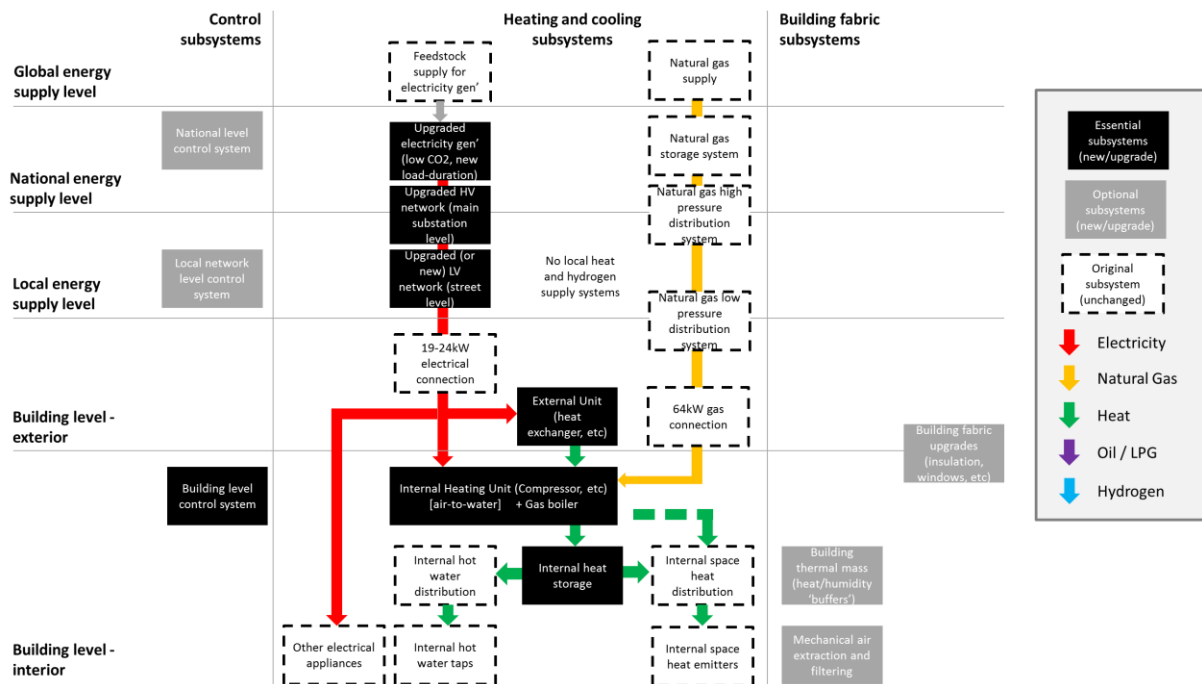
Control subsystems

Heating and cooling subsystems

Building fabric subsystems

Global energy supply level

Feedstock supply for electricity gen'

Natural gas supply

National energy supply level

National level control system

Upgraded electricity gen' (low CO2, new load-duration)

Natural gas storage system

Upgraded HV network (main substation level)

Natural gas high pressure distribution system

Local energy supply level

Local network level control system

Upgraded (or new) LV network (street level)

No local heat and hydrogen supply systems

Natural gas low pressure distribution system

Building level - exterior

19-24kW electrical connection

External Unit (heat exchanger, etc)

64kW gas connection

Building fabric upgrades (insulation, windows, etc)

Building level control system

Internal Heating Unit (Compressor, etc) [air-to-water] + Gas boiler

Internal hot water distribution

Internal heat storage

Internal space heat distribution

Building thermal mass (heat/humidity 'buffers')

Building level - interior

Other electrical appliances

Internal hot water taps

Internal space heat emitters

Mechanical air extraction and filtering

Essential subsystems (new/upgrade)

Optional subsystems (new/upgrade)

Original subsystem (unchanged)

Electricity

Natural Gas

Heat

Oil / LPG

Hydrogen